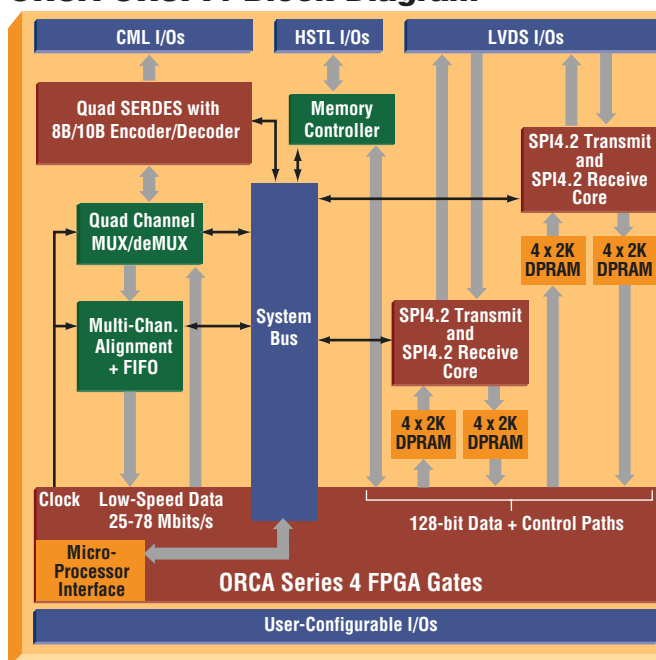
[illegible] Block Diagram

CML I/Os

HSTL I/Os

LVDS I/Os

Quad SERDES with 8B/10B Encoder/Decoder

Memory Controller

SPI4.2 Transmit and SPI4.2 Receive Core

Quad Channel MUX/deMUX

4 x 2K DPRAM

4 x 2K DPRAM

System Bus

Multi-Chan. Alignment + FIFO

SPI4.2 Transmit and SPI4.2 Receive Core

4 x 2K DPRAM

4 x 2K DPRAM

Clock

Low-Speed Data 25-78 Mbits/s

128-bit Data + Control Paths

Micro-Processor Interface

ORCA Series 4 FPGA Gates

User-Configurable I/Os